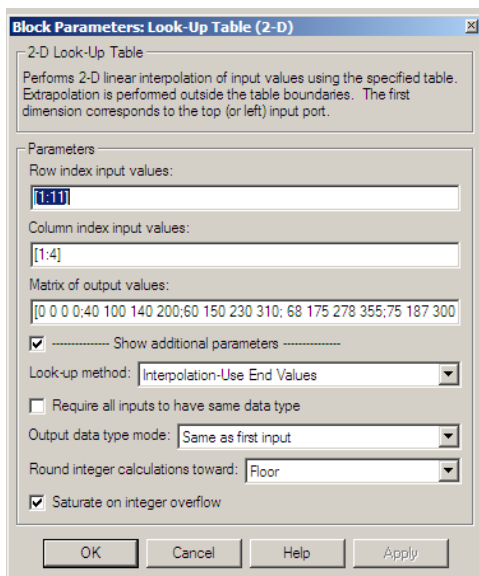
Block Parameters: Look-Up Table (2-D)

2-D Look-Up Table

Performs 2-D linear interpolation of input values using the specified table. Extrapolation is performed outside the table boundaries. The first dimension corresponds to the top (or left) input port.

Parameters

Row index input values:

[1:11]

Column index input values:

[1:4]

Matrix of output values:

[0 0 0 0;40 100 140 200;60 150 230 310; 68 175 278 355;75 187 300

------------ Show additional parameters ------------

Look-up method: Interpolation-Use End Values

Require all inputs to have same data type

Output data type mode: Same as first input

Round integer calculations toward: Floor

Saturate on integer overflow

OK Cancel Help Apply